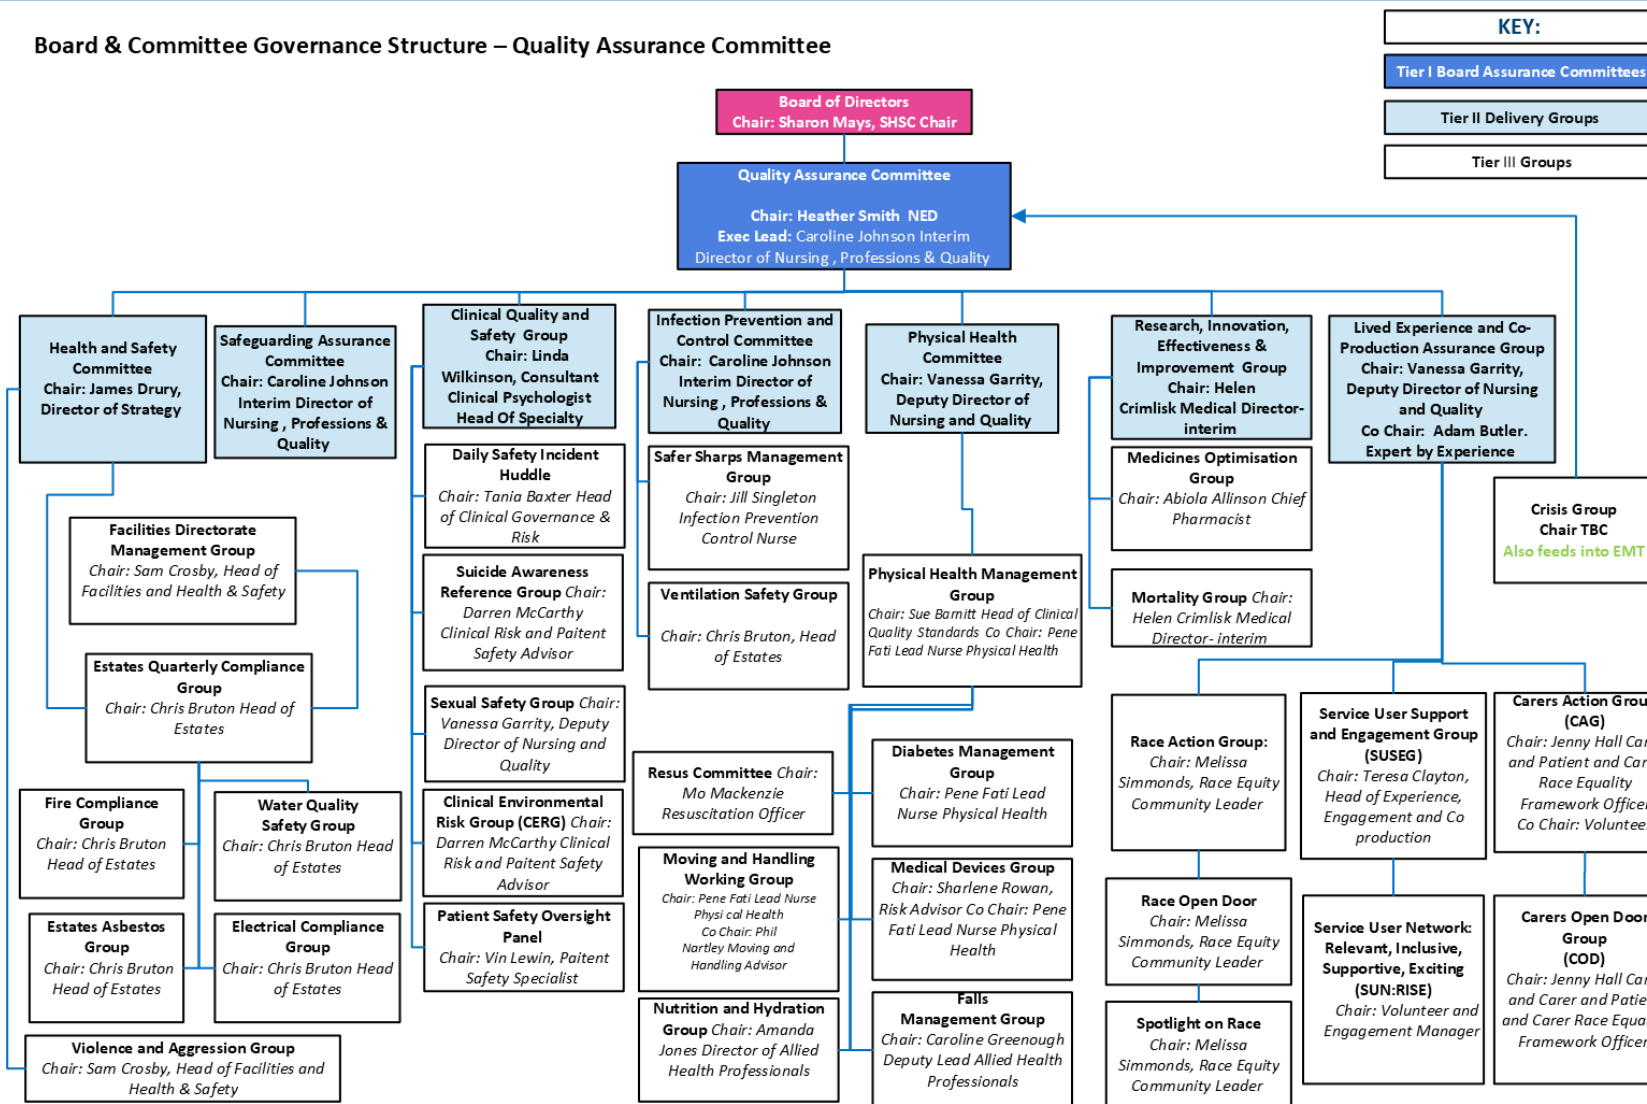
Board & Committee Governance Structure – Quality Assurance Committee

KEY:
Tier I Board Assurance Committees
Tier II Delivery Groups
Tier III Groups

Board of Directors
Chair: Sharon Mays, SHSC Chair

Quality Assurance Committee
Chair: Heather Smith NED
Exec Lead: Caroline Johnson Interim Director of Nursing , Professions & Quality

Health and Safety Committee
Chair: James Drury, Director of Strategy

Safeguarding Assurance Committee
Chair: Caroline Johnson Interim Director of Nursing , Professions & Quality

Clinical Quality and Safety Group
Chair: Linda Wilkinson, Consultant Clinical Psychologist Head Of Specialty

Infection Prevention and Control Committee
Chair: Caroline Johnson Interim Director of Nursing , Professions & Quality

Physical Health Committee
Chair: Vanessa Garrity, Deputy Director of Nursing and Quality

Research, Innovation, Effectiveness & Improvement Group
Chair: Helen Crimlisk Medical Director-interim

Lived Experience and Co-Production Assurance Group
Chair: Vanessa Garrity, Deputy Director of Nursing and Quality
Co Chair: Adam Butler. Expert by Experience

Crisis Group
Chair TBC
Also feeds into EMT

Facilities Directorate Management Group
Chair: Sam Crosby, Head of Facilities and Health & Safety

Estates Quarterly Compliance Group
Chair: Chris Bruton Head of Estates

Fire Compliance Group
Chair: Chris Bruton Head of Estates

Water Quality Safety Group
Chair: Chris Bruton Head of Estates

Estates Asbestos Group
Chair: Chris Bruton Head of Estates

Electrical Compliance Group
Chair: Chris Bruton Head of Estates

Violence and Aggression Group
Chair: Sam Crosby, Head of Facilities and Health & Safety

Daily Safety Incident Huddle
Chair: Tania Baxter Head of Clinical Governance & Risk

Suicide Awareness Reference Group Chair: Darren McCarthy Clinical Risk and Paitent Safety Advisor

Sexual Safety Group Chair: Vanessa Garrity, Deputy Director of Nursing and Quality

Clinical Environmental Risk Group (CERG) Chair: Darren McCarthy Clinical Risk and Paitent Safety Advisor

Patient Safety Oversight Panel
Chair: Vin Lewin, Paitent Safety Specialist

Safer Sharps Management Group
Chair: Jill Singleton Infection Prevention Control Nurse

Ventilation Safety Group
Chair: Chris Bruton, Head of Estates

Resus Committee Chair: Mo Mackenzie Resuscitation Officer

Moving and Handling Working Group
Chair: Pene Fati Lead Nurse Physi cal Health
Co Chair: Phil Nartley Moving and Handling Advisor

Nutrition and Hydration Group Chair: Amanda Jones Director of Allied Health Professionals

Physical Health Management Group
Chair: Sue Barnitt Head of Clinical Quality Standards Co Chair: Pene Fati Lead Nurse Physical Health

Diabetes Management Group
Chair: Pene Fati Lead Nurse Physical Health

Medical Devices Group
Chair: Sharlene Rowan, Risk Advisor Co Chair: Pene Fati Lead Nurse Physical Health

Falls Management Group
Chair: Caroline Greenough Deputy Lead Allied Health Professionals

Medicines Optimisation Group
Chair: Abiola Allinson Chief Pharmacist

Mortality Group Chair: Helen Crimlisk Medical Director- interim

Race Action Group:
Chair: Melissa Simmonds, Race Equity Community Leader

Race Open Door
Chair: Melissa Simmonds, Race Equity Community Leader

Spotlight on Race
Chair: Melissa Simmonds, Race Equity Community Leader

Service User Support and Engagement Group (SUSEG)
Chair: Teresa Clayton, Head of Experience, Engagement and Co production

Service User Network: Relevant, Inclusive, Supportive, Exciting (SUN:RISE)
Chair: Volunteer and Engagement Manager

Carers Action Grou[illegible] (CAG)
Chair: Jenny Hall Ca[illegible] and Patient and Car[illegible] Race Equality Framework Office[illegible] Co Chair: Voluntee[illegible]

Carers Open Door Group (COD)
Chair: Jenny Hall Ca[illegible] and Carer and Patie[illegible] and Carer Race Equa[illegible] Framework Office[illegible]